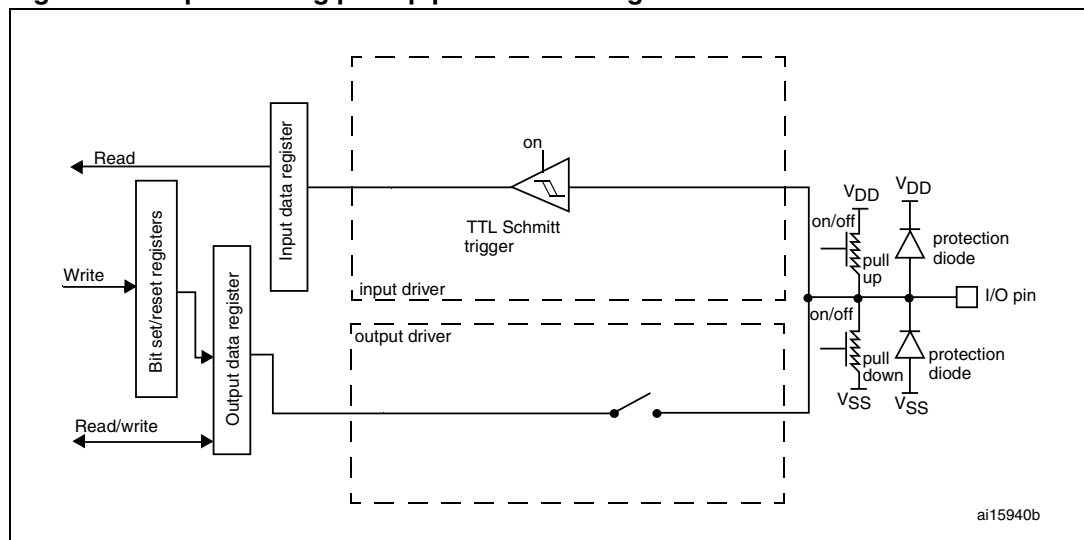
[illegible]

Read

Bit set/reset registers

Write

Read/write

Input data register

Output data register

on

TTL Schmitt trigger

input driver

output driver

$V_{DD}$

$V_{DD}$

on/off

pull up

protection diode

I/O pin

on/off

pull down

protection diode

$V_{SS}$

$V_{SS}$

ai15940b